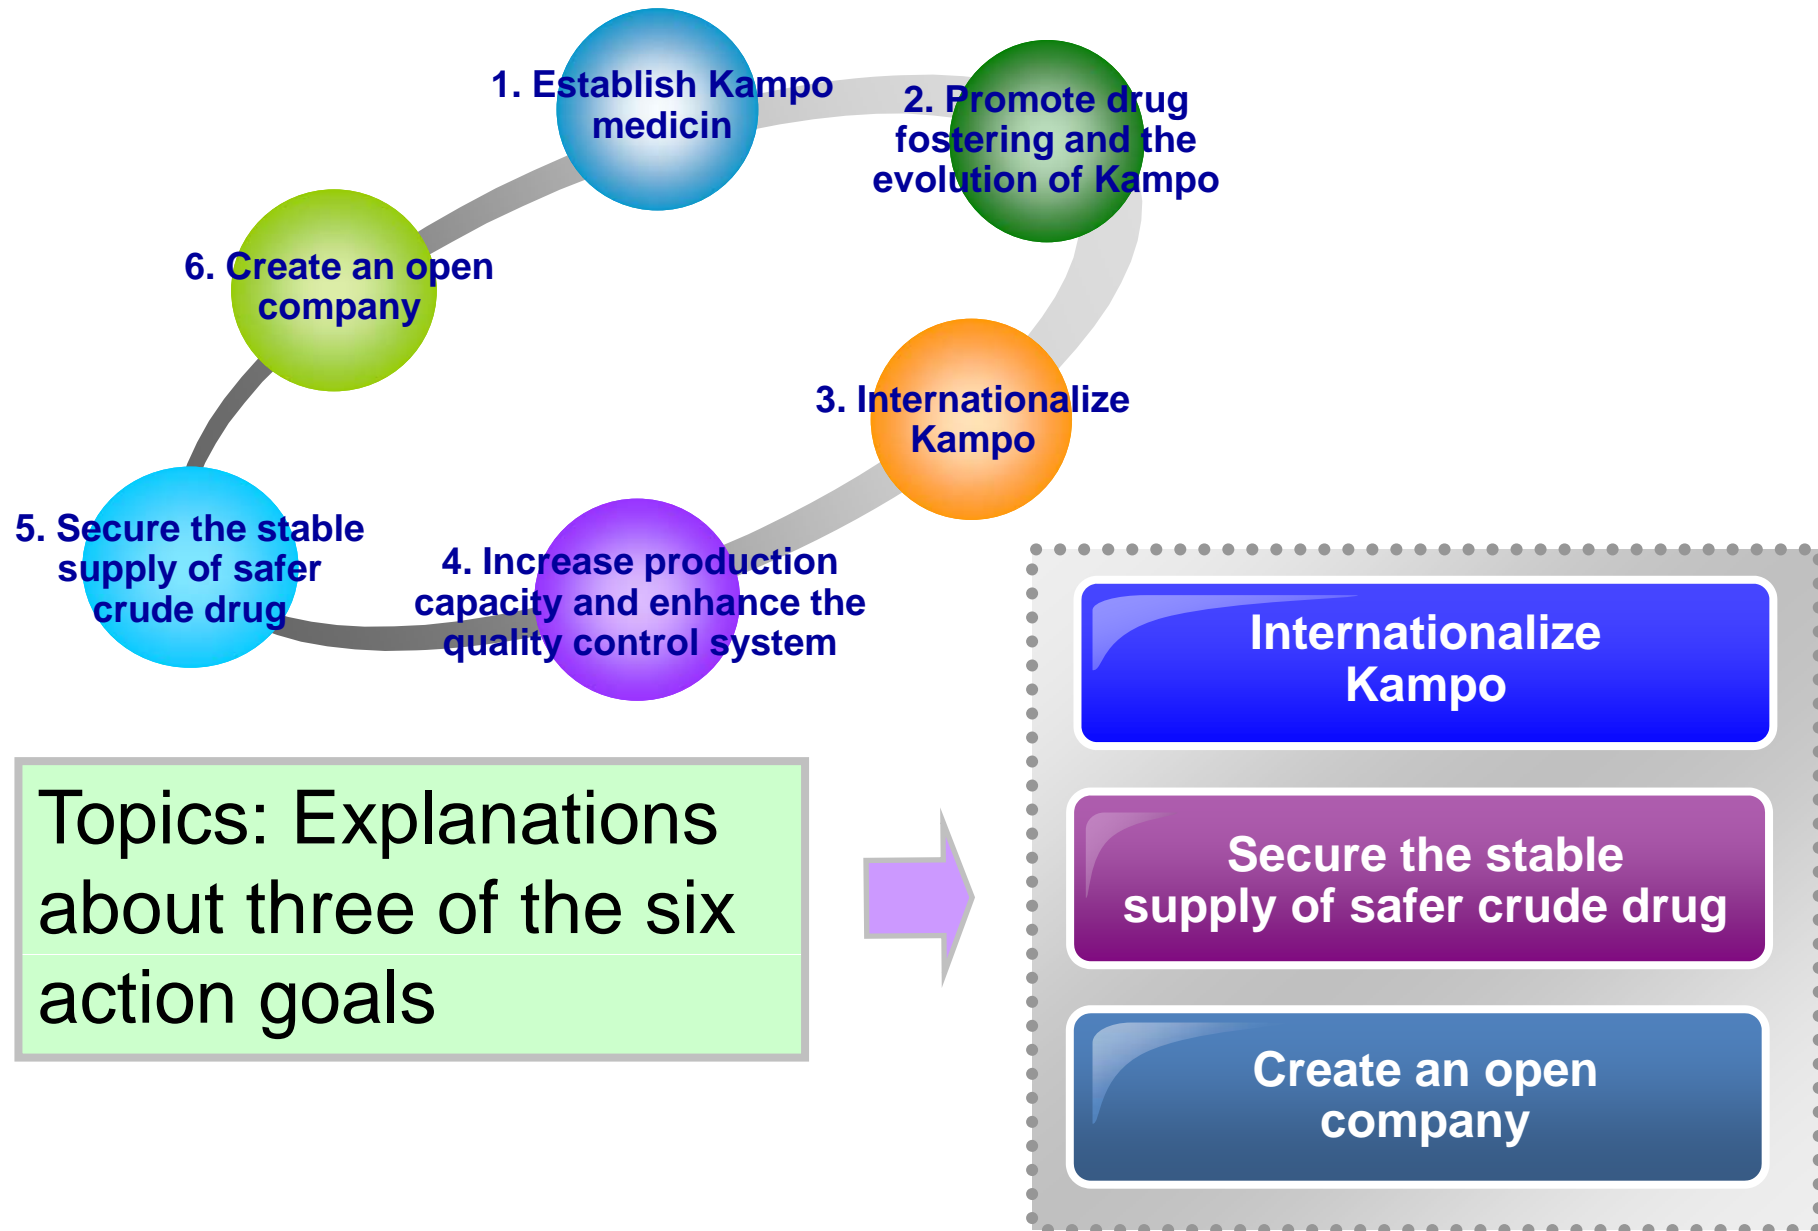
1. Establish Kampo medicin

2. Promote drug fostering and the evolution of Kampo

3. Internationalize Kampo

4. Increase production capacity and enhance the quality control system

5. Secure the stable supply of safer crude drug

6. Create an open company

Topics: Explanations about three of the six action goals

Internationalize Kampo

Secure the stable supply of safer crude drug

Create an open company